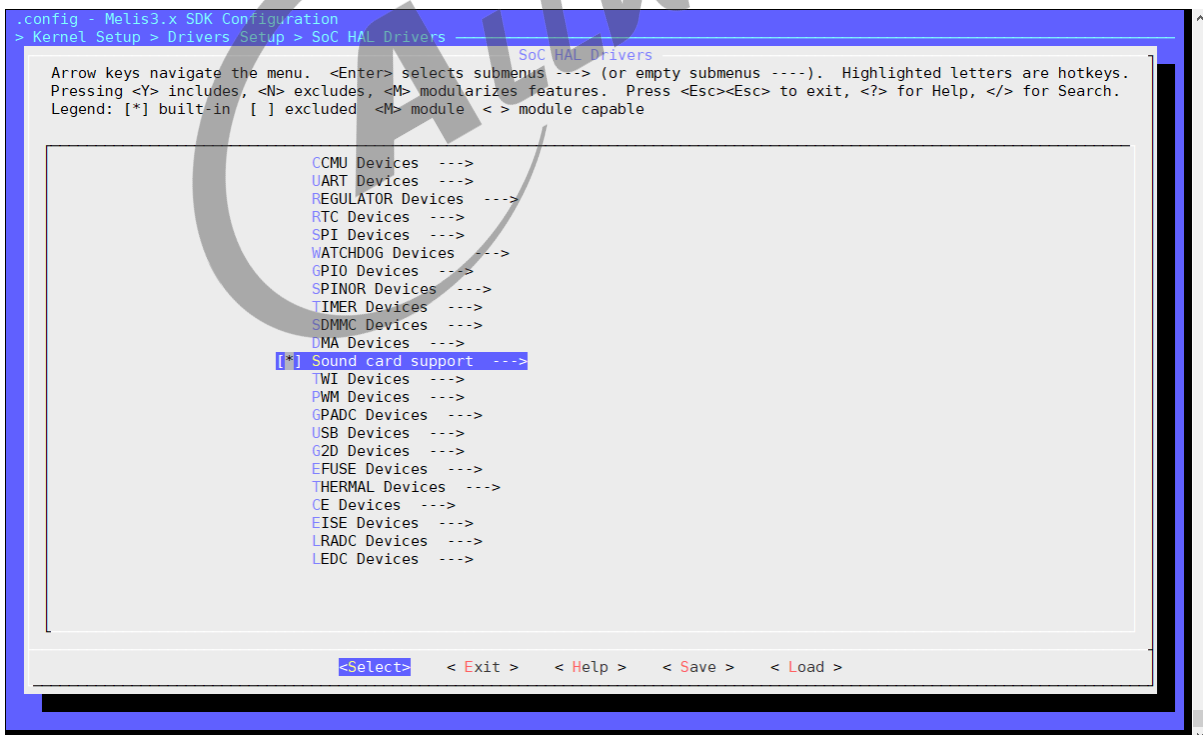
.config - Melis3.x SDK Configuration
> Kernel Setup > Drivers Setup > SoC HAL Drivers

SoC HAL Drivers

Arrow keys navigate the menu. <Enter> selects submenus ---> (or empty submenus ----). Highlighted letters are hotkeys. Pressing <Y> includes, <N> excludes, <M> modularizes features. Press <Esc><Esc> to exit, <?> for Help, </> for Search. Legend: [*] built-in [ ] excluded <M> module < > module capable

CCMU Devices --->
UART Devices --->
REGULATOR Devices --->
RTC Devices --->
SPI Devices --->
WATCHDOG Devices --->
GPIO Devices --->
SPINOR Devices --->
TIMER Devices --->
SDMMC Devices --->
DMA Devices --->
[*] Sound card support --->
TWI Devices --->
PWM Devices --->
GPADC Devices --->
USB Devices --->
G2D Devices --->
EFUSE Devices --->
THERMAL Devices --->
CE Devices --->
EISE Devices --->
LRADC Devices --->
LEDC Devices --->

<Select> < Exit > < Help > < Save > < Load >